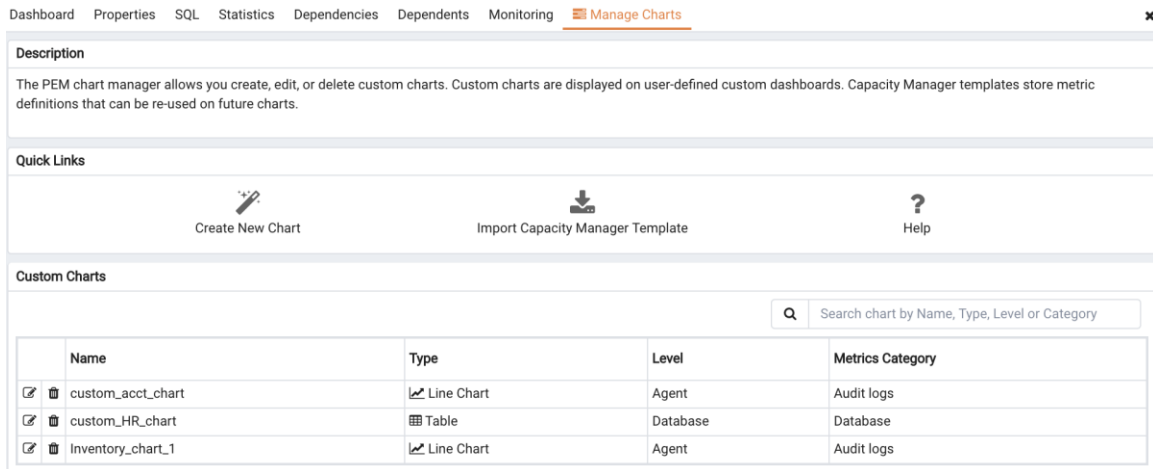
Dashboard Properties SQL Statistics Dependencies Dependents Monitoring Manage Charts

Description

The PEM chart manager allows you create, edit, or delete custom charts. Custom charts are displayed on user-defined custom dashboards. Capacity Manager templates store metric definitions that can be re-used on future charts.

Quick Links

Create New Chart

Import Capacity Manager Template

Help

Custom Charts

Search chart by Name, Type, Level or Category

| | Name | Type | Level | Metrics Category |
|---|---|---|---|---|
| | custom_acct_chart | Line Chart | Agent | Audit logs |
| | custom_HR_chart | Table | Database | Database |
| | Inventory_chart_1 | Line Chart | Agent | Audit logs |